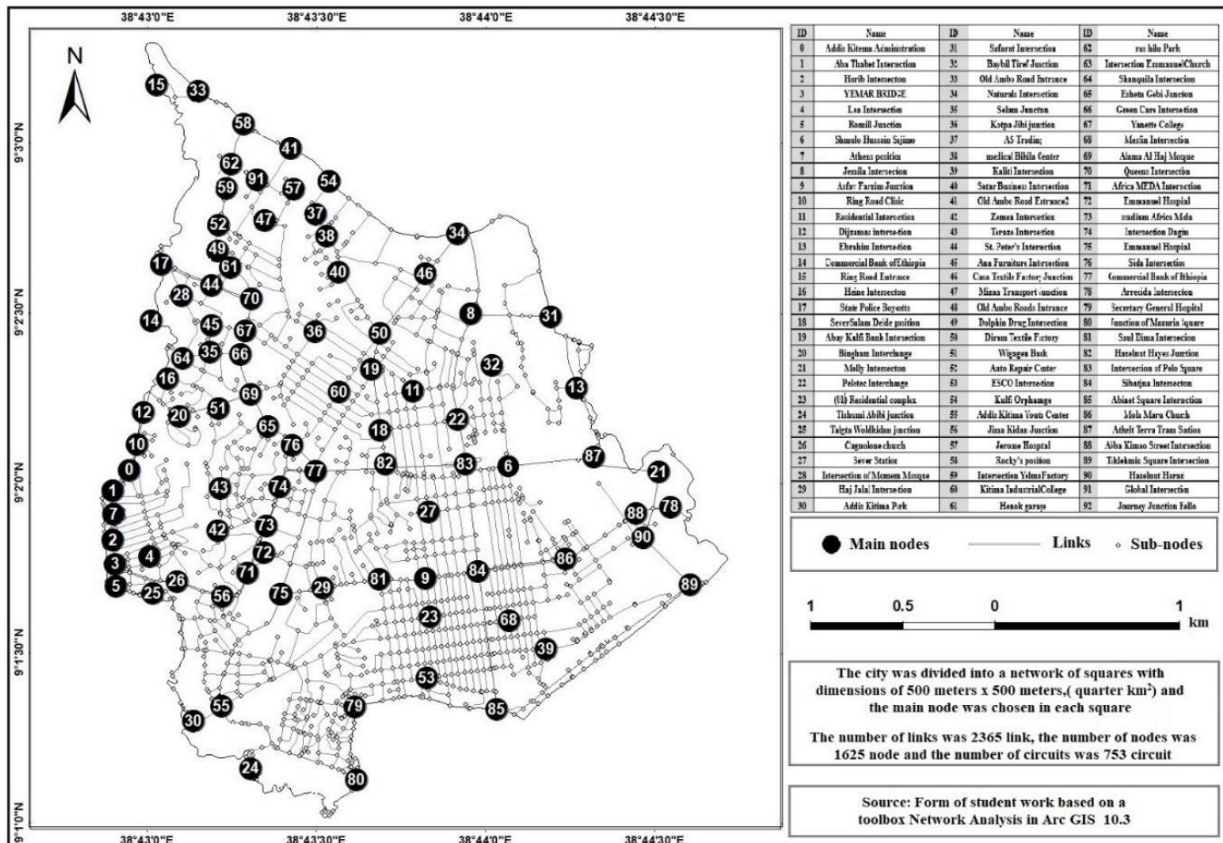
38°43'0"E 38°43'30"E 38°44'0"E 38°44'30"E

N

9°3'0"N 9°2'30"N 9°2'0"N 9°1'30"N 9°1'0"N

15 33 58 41 62 91 57 54 59 47 37 52 38 34 49 61 17 40 46 44 28 70 8 31 14 45 67 36 50 35 66 64 19 32 16 11 69 60 13 12 51 20 22 65 18 76 10 87 82 83 6 21 0 77 1 43 74 78 7 27 88 90 42 73 2 86 72 3 4 71 84 26 81 9 89 5 25 56 75 29 23 68 39 53 55 79 85 30 24 80

38°43'0"E 38°43'30"E 38°44'0"E 38°44'30"E

| ID | Name | ID | Name | ID | Name |
|---|---|---|---|---|---|
| 0 | Addis Kitema Administration | 31 | Safaret Intersection | 62 | ras hilu Park |
| 1 | Aba Thabet Intersection | 32 | Baybil Tiref Junction | 63 | Intersection Emmanuel Church |
| 2 | Horib Intersecton | 33 | Old Ambo Road Entrance | 64 | Shanquila Intersecion |
| 3 | YEMAR BRIDGE | 34 | Naturals Intersection | 65 | Eshetu Gabi Junction |
| 4 | Lsa Intersection | 35 | Selam Junction | 66 | Green Cars Intersection |
| 5 | Romill Junction | 36 | Kotpa Jibi junction | 67 | Yanette College |
| 6 | Shmulo Hussain Sijimo | 37 | AS Trading | 68 | Mesfin Intersection |
| 7 | Athens position | 38 | medical Bibila Center | 69 | Alama Al Haj Mosque |
| 8 | Jemila Intersecion | 39 | Kaliti Intersection | 70 | Queens Intersection |
| 9 | Asfaw Farzim Junction | 40 | Setar Business Intersection | 71 | Africa MEDA Intersection |
| 10 | Ring Road Clinic | 41 | Old Ambo Road Entrance2 | 72 | Emmanuel Hospital |
| 11 | Residential Intersection | 42 | Zemen Intersection | 73 | stadium Africa Meda |
| 12 | Dijzamas intersection | 43 | Teraza Intersection | 74 | Intersection Dagim |
| 13 | Ebrahim Intersection | 44 | St. Peter's Intersection | 75 | Emmanuel Hospital |
| 14 | Commercial Bank of Ethiopia | 45 | Ana Furniture Intersection | 76 | Sida Intersectio |
| 15 | Ring Road Entrance | 46 | Casa Textile Factory Junction | 77 | Commercial Bank of Ethiopia |
| 16 | Heine Intersecton | 47 | Minna Transport Junction | 78 | Arreeida Intersecion |
| 17 | State Police Boyotts | 48 | Old Ambo Roads Intrance | 79 | Secretary General Hopitsl |
| 18 | SeverSalam Deide position | 49 | Dolphin Drug Intersection | 80 | Junction of Mazuria Square |
| 19 | Abay Kalfi Bank Intersection | 50 | Dirum Textile Factory | 81 | Soul Dima Intersection |
| 20 | Bingham Interchange | 51 | Wegegen Bank | 82 | Hazelnut Hayes Junction |
| 21 | Melly Intersecton | 52 | Auto Repair Center | 83 | Intersection of Polo Square |
| 22 | Pelotec Interchange | 53 | ESCO Intersection | 84 | Sibatjna Intersecton |
| 23 | (Ul) Residential complex | 54 | Kulfi Orphanage | 85 | Abinet Square Intersection |
| 24 | Tishumi Abibi junction | 55 | Addis Kitima Youth Center | 86 | Mola Maru Church |
| 25 | Talgta Woldkidan junction | 56 | Jima Kidan Junction | 87 | Atbelt Terra Tram Satios |
| 26 | Cagnolone church | 57 | Jerome Hospital | 88 | Aiba Klmao Street Intersection |
| 27 | Sever Station | 58 | Rocky's position | 89 | Teklehmic Square Intersection |
| 28 | Intersection of Memeen Mosque | 59 | Intersection YelmaFactory | 90 | Hazelnut Haras |
| 29 | Haj Jalal Intersection | 60 | Kitima IndustrialCollege | 91 | Global Intersection |
| 30 | Addis Kitima Park | 61 | Hanok garage | 92 | Journey Junction Fello |

Main nodes Links Sub-nodes

1 0.5 0 1 km

The city was divided into a network of squares with dimensions of 500 meters x 500 meters,( quarter km²) and the main node was chosen in each square

The number of links was 2365 link, the number of nodes was 1625 node and the number of circuits was 753 circuit

Source: Form of student work based on a toolbox Network Analysis in Arc GIS 10.3